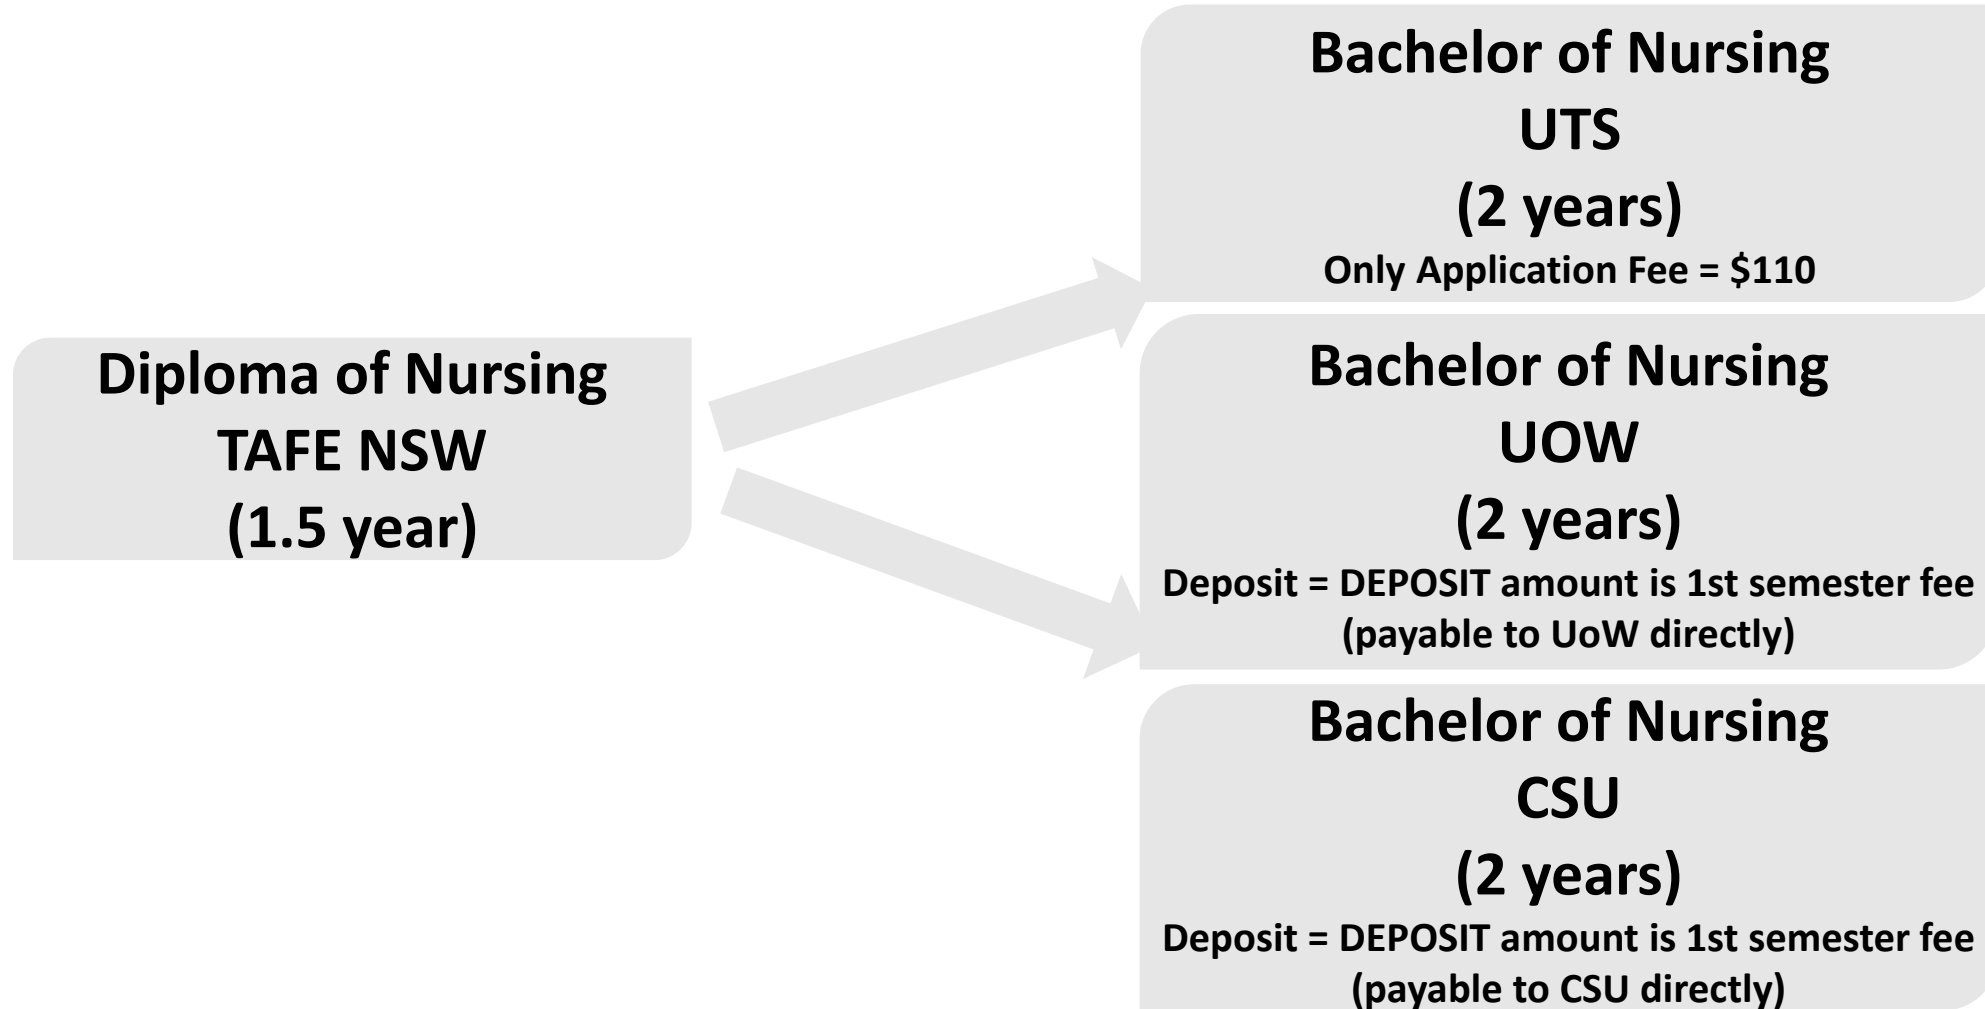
Diploma of Nursing
TAFE NSW
(1.5 year)

Bachelor of Nursing
UTS
(2 years)
Only Application Fee = \$110

Bachelor of Nursing
UOW
(2 years)
Deposit = DEPOSIT amount is 1st semester fee (payable to UoW directly)

Bachelor of Nursing
CSU
(2 years)
Deposit = DEPOSIT amount is 1st semester fee (payable to CSU directly)